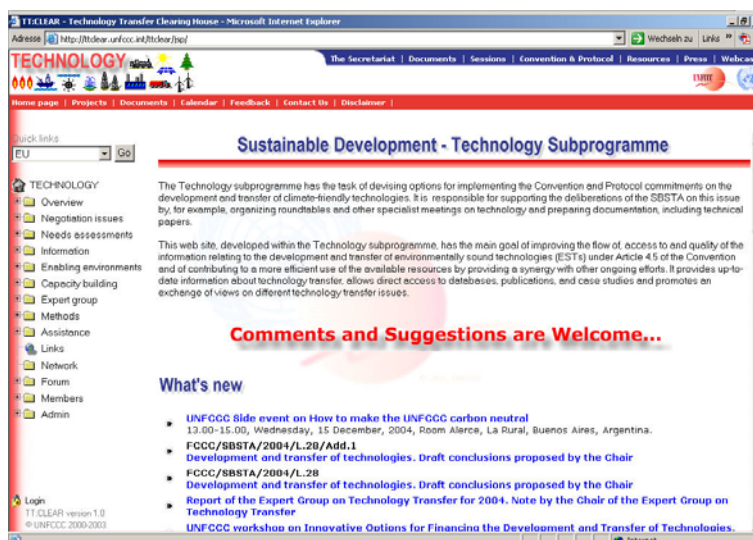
TT:CLEAR - Technology Transfer Clearing House - Microsoft Internet Explorer

Adresse http://ttclear.unfccc.int/ttclear/jsp/

Wechseln zu Links »

TECHNOLOGY

The Secretariat | Documents | Sessions | Convention & Protocol | Resources | Press | Webcas

Home page | Projects | Documents | Calendar | Feedback | Contact Us | Disclaimer |

Quick links
EU
Go

TECHNOLOGY
Overview
Negotiation issues
Needs assessments
Information
Enabling environments
Capacity building
Expert group
Methods
Assistance
Links
Network
Forum
Members
Admin

Login
TT:CLEAR version 1.0
© UNFCCC 2000-2003

Sustainable Development - Technology Subprogramme

The Technology subprogramme has the task of devising options for implementing the Convention and Protocol commitments on the development and transfer of climate-friendly technologies. It is responsible for supporting the deliberations of the SBSTA on this issue by, for example, organizing roundtables and other specialist meetings on technology and preparing documentation, including technical papers.

This web site, developed within the Technology subprogramme, has the main goal of improving the flow of, access to and quality of the information relating to the development and transfer of environmentally sound technologies (ESTs) under Article 4.5 of the Convention and of contributing to a more efficient use of the available resources by providing a synergy with other ongoing efforts. It provides up-to-date information about technology transfer, allows direct access to databases, publications, and case studies and promotes an exchange of views on different technology transfer issues.

Comments and Suggestions are Welcome...

What's new

UNFCCC Side event on How to make the UNFCCC carbon neutral
13.00-15.00, Wednesday, 15 December, 2004, Room Alerce, La Rural, Buenos Aires, Argentina.

FCCC/SBSTA/2004/L.28/Add.1
Development and transfer of technologies. Draft conclusions proposed by the Chair

FCCC/SBSTA/2004/L.28
Development and transfer of technologies. Draft conclusions proposed by the Chair

Report of the Expert Group on Technology Transfer for 2004. Note by the Chair of the Expert Group on Technology Transfer

UNFCCC workshop on Innovative Options for Financing the Development and Transfer of Technologies.